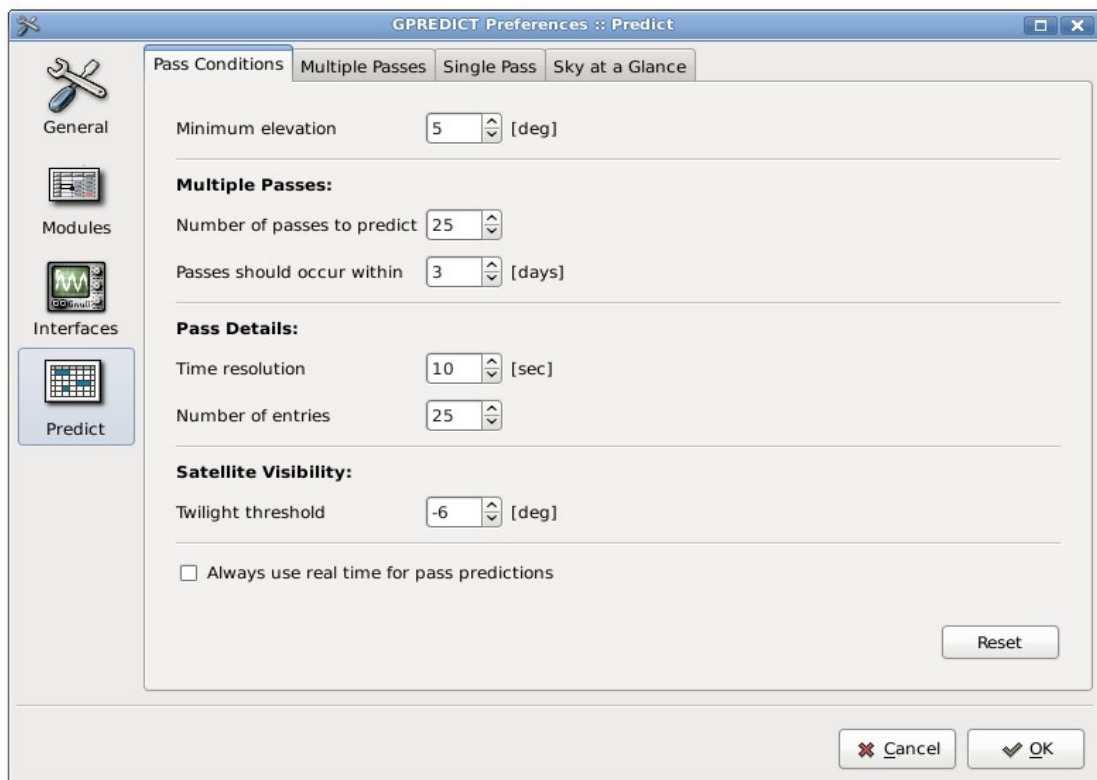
GPREDICT Preferences :: Predict

General

Modules

Interfaces

Predict

Pass Conditions | Multiple Passes | Single Pass | Sky at a Glance

Minimum elevation 5 [deg]

**Multiple Passes:**

Number of passes to predict 25

Passes should occur within 3 [days]

**Pass Details:**

Time resolution 10 [sec]

Number of entries 25

**Satellite Visibility:**

Twilight threshold -6 [deg]

Always use real time for pass predictions

Reset

Cancel

OK